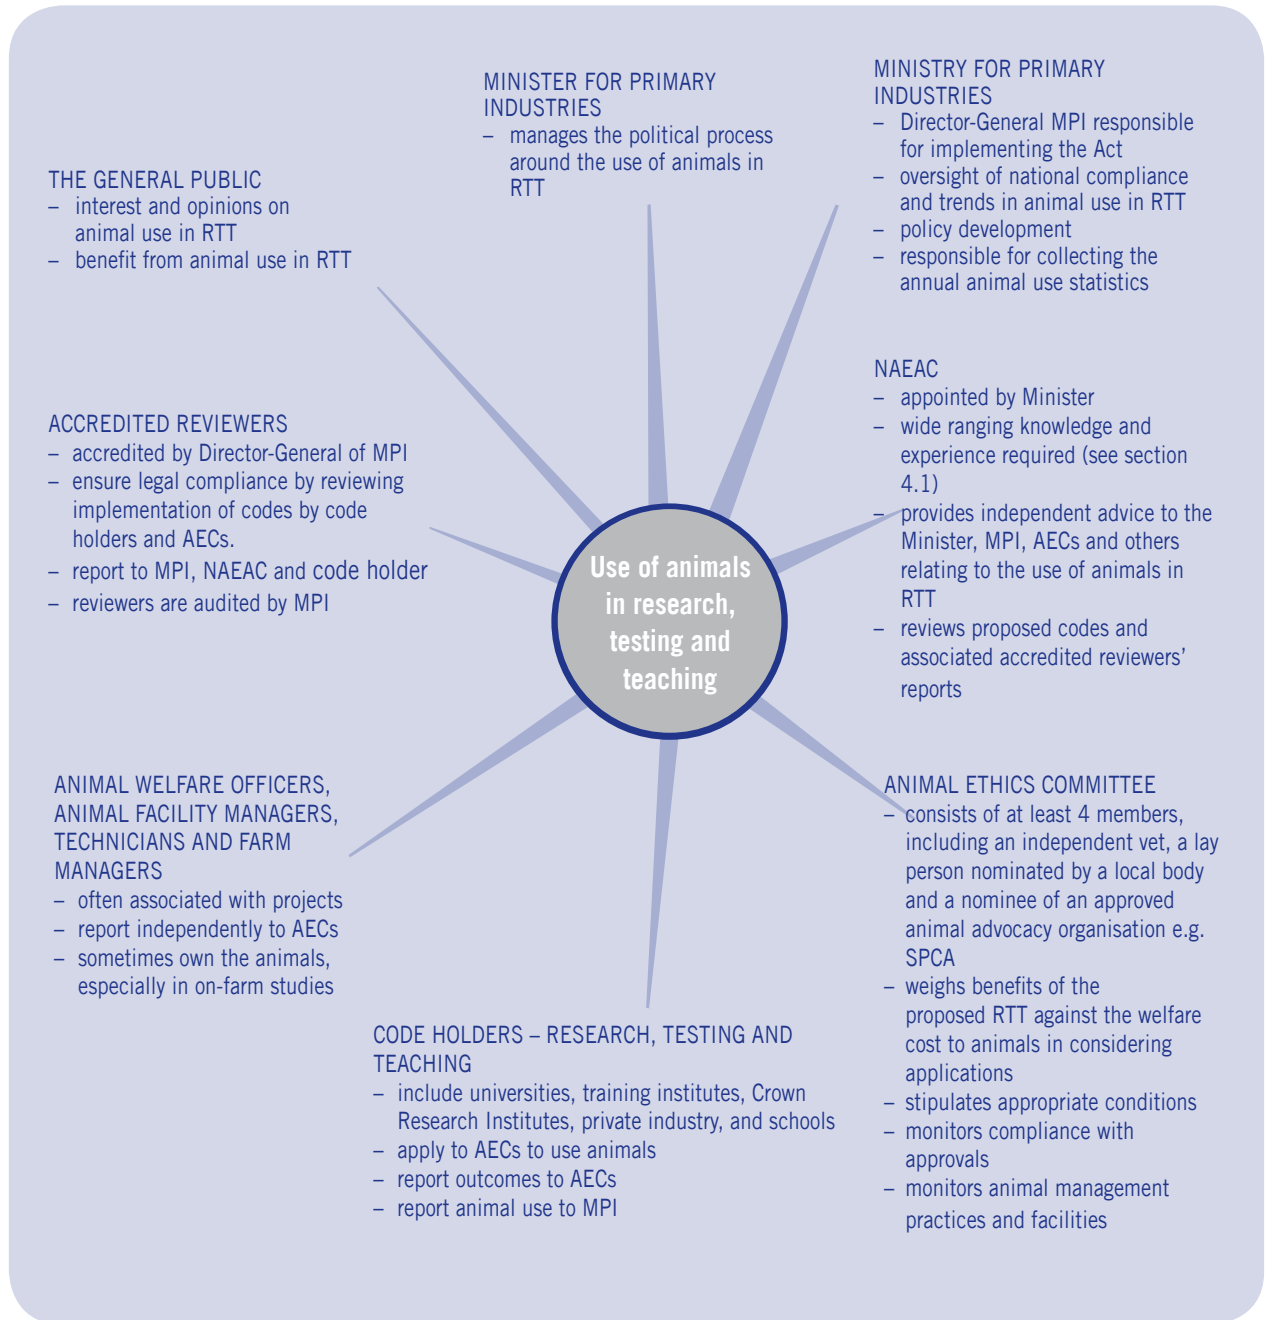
MINISTER FOR PRIMARY INDUSTRIES
– manages the political process around the use of animals in RTT

MINISTRY FOR PRIMARY INDUSTRIES
– Director-General MPI responsible for implementing the Act
– oversight of national compliance and trends in animal use in RTT
– policy development
– responsible for collecting the annual animal use statistics

THE GENERAL PUBLIC
– interest and opinions on animal use in RTT
– benefit from animal use in RTT

NAEAC
– appointed by Minister
– wide ranging knowledge and experience required (see section 4.1)
– provides independent advice to the Minister, MPI, AECs and others relating to the use of animals in RTT
– reviews proposed codes and associated accredited reviewers' reports

ACCREDITED REVIEWERS
– accredited by Director-General of MPI
– ensure legal compliance by reviewing implementation of codes by code holders and AECs.
– report to MPI, NAEAC and code holder
– reviewers are audited by MPI

Use of animals in research, testing and teaching

ANIMAL WELFARE OFFICERS, ANIMAL FACILITY MANAGERS, TECHNICIANS AND FARM MANAGERS
– often associated with projects
– report independently to AECs
– sometimes own the animals, especially in on-farm studies

ANIMAL ETHICS COMMITTEE
– consists of at least 4 members, including an independent vet, a lay person nominated by a local body and a nominee of an approved animal advocacy organisation e.g. SPCA
– weighs benefits of the proposed RTT against the welfare cost to animals in considering applications
– stipulates appropriate conditions
– monitors compliance with approvals
– monitors animal management practices and facilities

CODE HOLDERS – RESEARCH, TESTING AND TEACHING
– include universities, training institutes, Crown Research Institutes, private industry, and schools
– apply to AECs to use animals
– report outcomes to AECs
– report animal use to MPI